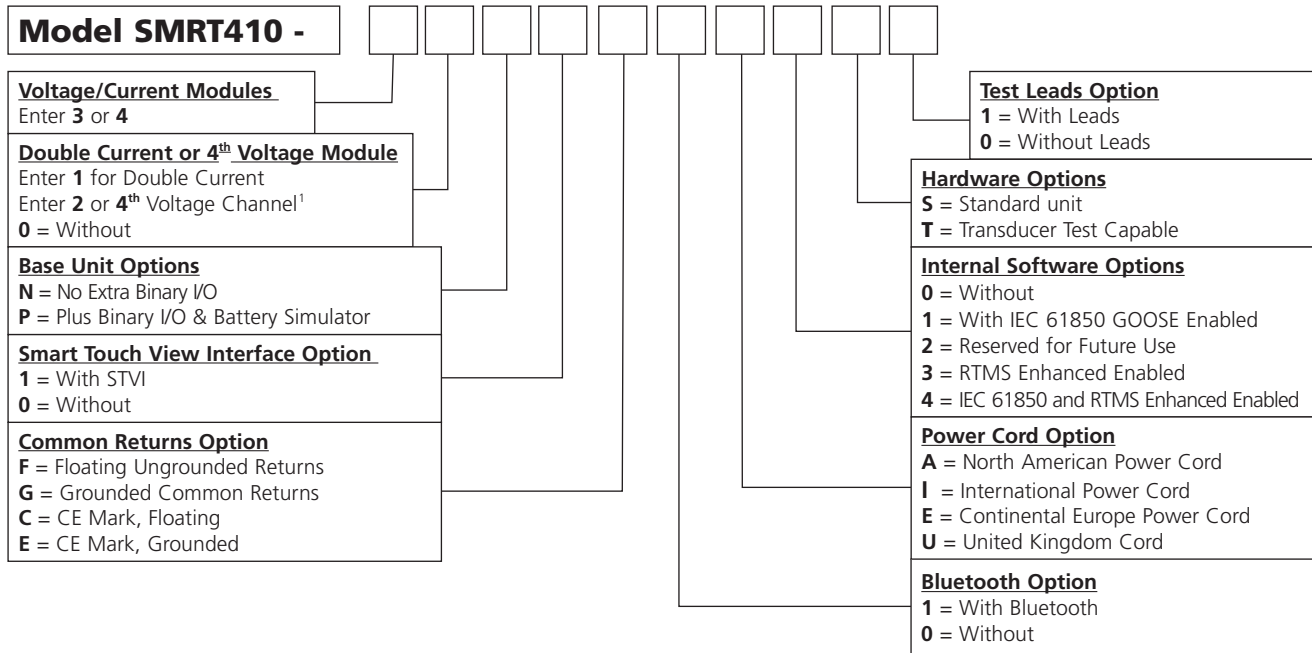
Model SMRT410 -

Voltage/Current Modules
Enter **3** or **4**

Double Current or 4$^{th}$ Voltage Module
Enter **1** for Double Current
Enter **2** or **4$^{th}$** Voltage Channel$^{1}$
**0** = Without

Base Unit Options
**N** = No Extra Binary I/O
**P** = Plus Binary I/O & Battery Simulator

Smart Touch View Interface Option
**1** = With STVI
**0** = Without

Common Returns Option
**F** = Floating Ungrounded Returns
**G** = Grounded Common Returns
**C** = CE Mark, Floating
**E** = CE Mark, Grounded

Test Leads Option
**1** = With Leads
**0** = Without Leads

Hardware Options
**S** = Standard unit
**T** = Transducer Test Capable

Internal Software Options
**0** = Without
**1** = With IEC 61850 GOOSE Enabled
**2** = Reserved for Future Use
**3** = RTMS Enhanced Enabled
**4** = IEC 61850 and RTMS Enhanced Enabled

Power Cord Option
**A** = North American Power Cord
**I** = International Power Cord
**E** = Continental Europe Power Cord
**U** = United Kingdom Cord

Bluetooth Option
**1** = With Bluetooth
**0** = Without